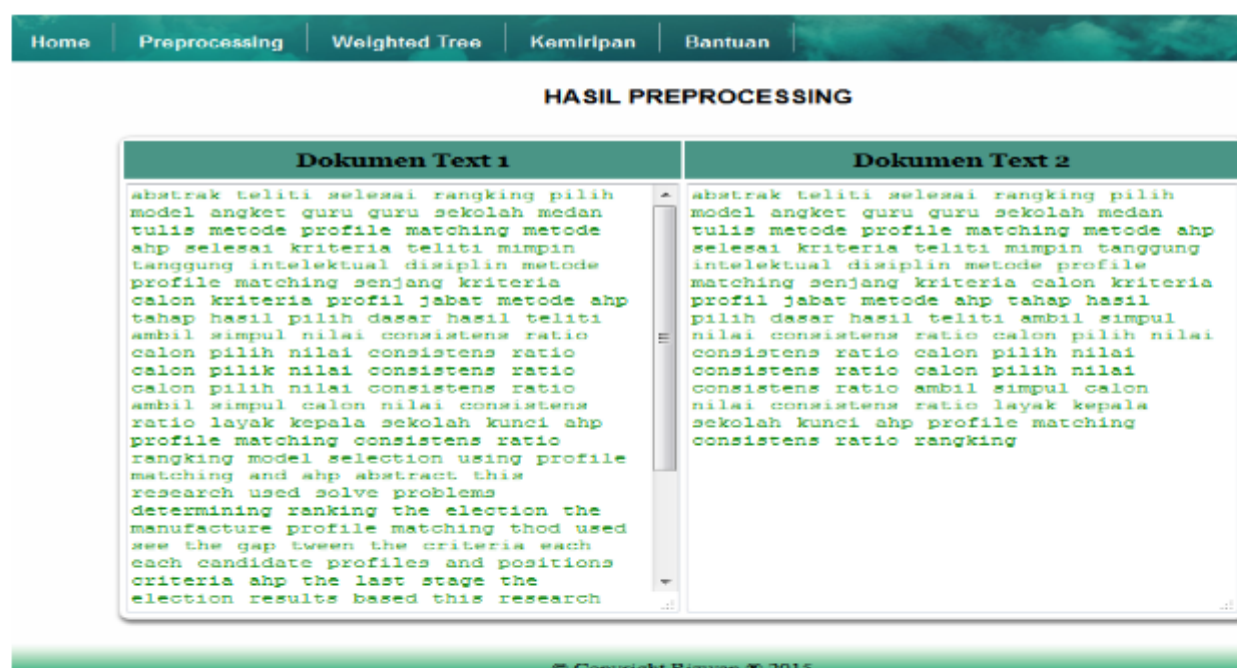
Home | Preprocessing | Weighted Tree | Kemiripan | Bantuan

HASIL PREPROCESSING

| Dokumen Text 1 | Dokumen Text 2 |
|---|---|
| abstrak teliti selesai rangking pilih model angket guru guru sekolah medan tulis metode profile matching metode ahp selesai kriteria teliti mimpin tanggung intelektual disiplin metode profile matching senjang kriteria calon kriteria profil jabat metode ahp tahap hasil pilih dasar hasil teliti ambil simpul nilai consistens ratio calon pilih nilai consistens ratio calon pilik nilai consistens ratio calon pilih nilai consistens ratio ambil simpul calon nilai consistens ratio layak kepala sekolah kunci ahp profile matching consistens ratio rangking model selection using profile matching and ahp abstract this research used solve problems determining ranking the election the manufacture profile matching thod used see the gap tween the criteria each each candidate profiles and positions criteria ahp the last stage the election results based this research | abstrak teliti selesai rangking pilih model angket guru guru sekolah medan tulis metode profile matching metode ahp selesai kriteria teliti mimpin tanggung intelektual disiplin metode profile matching senjang kriteria calon kriteria profil jabat metode ahp tahap hasil pilih dasar hasil teliti ambil simpul nilai consistens ratio calon pilih nilai consistens ratio calon pilih nilai consistens ratio calon pilih nilai consistens ratio ambil simpul calon nilai consistens ratio layak kepala sekolah kunci ahp profile matching consistens ratio rangking |

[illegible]